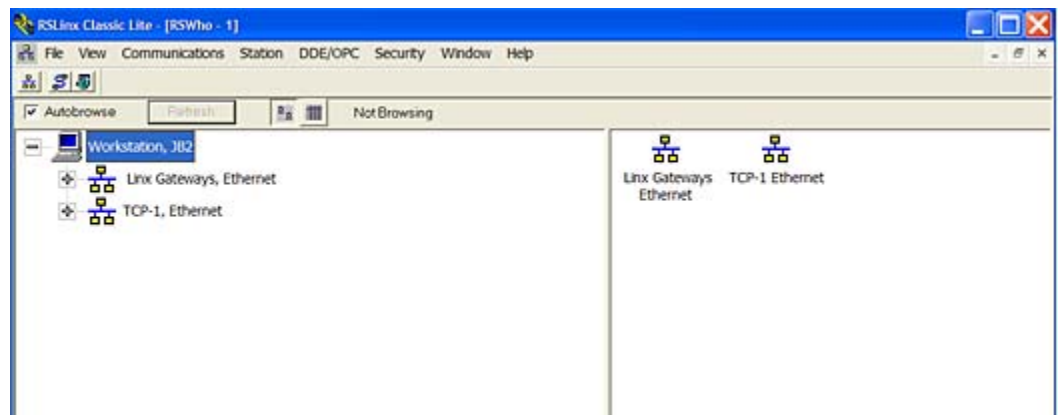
RSLinx Classic Lite - [RSWho - 1]

File View Communications Station DDE/OPC Security Window Help

Autobrowse Refresh Not Browsing

Workstation, JB2

Linx Gateways, Ethernet

TCP-1, Ethernet

Linx Gateways Ethernet

TCP-1 Ethernet